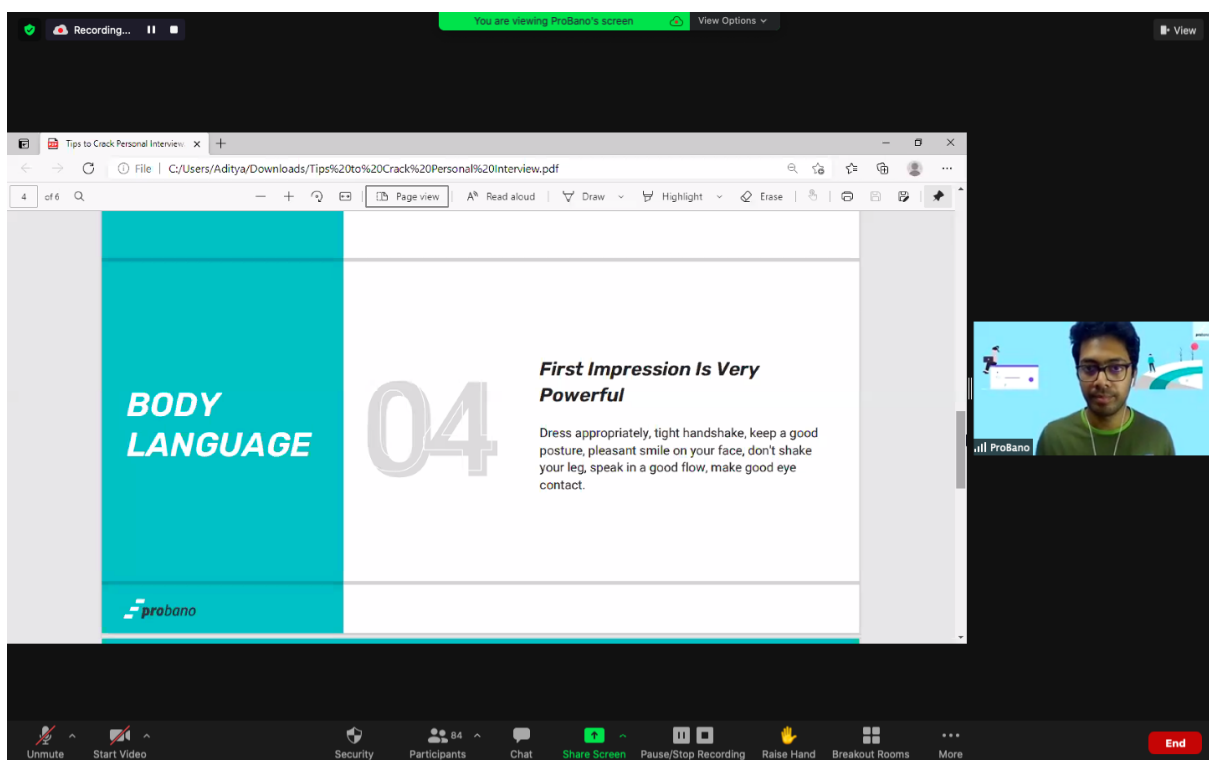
Recording...

You are viewing ProBano's screen

View Options

View

Tips to Crack Personal Interview

File | C:/Users/Aditya/Downloads/Tips%20to%20Crack%20Personal%20Interview.pdf

4 of 6

Page view

Read aloud

Draw

Highlight

Erase

BODY LANGUAGE

04

First Impression Is Very Powerful

Dress appropriately, tight handshake, keep a good posture, pleasant smile on your face, don't shake your leg, speak in a good flow, make good eye contact.

probano

ProBano

Unmute

Start Video

Security

84

Participants

Chat

Share Screen

Pause/Stop Recording

Raise Hand

Breakout Rooms

More

End